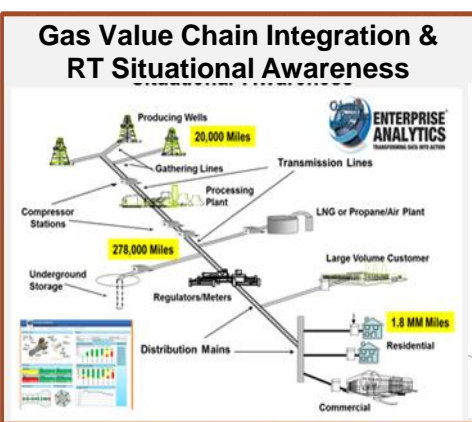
Gas Value Chain Integration & RT Situational Awareness

Producing Wells

20,000 Miles

ENTERPRISE ANALYTICS
TRANSFORMING DATA INTO ACTION

Gathering Lines

Transmission Lines

Processing Plant

Compressor Stations

LNG or Propane/Air Plant

278,000 Miles

Large Volume Customer

Underground Storage

Regulators/Meters

1.8 MM Miles

Residential

Distribution Mains

Commercial